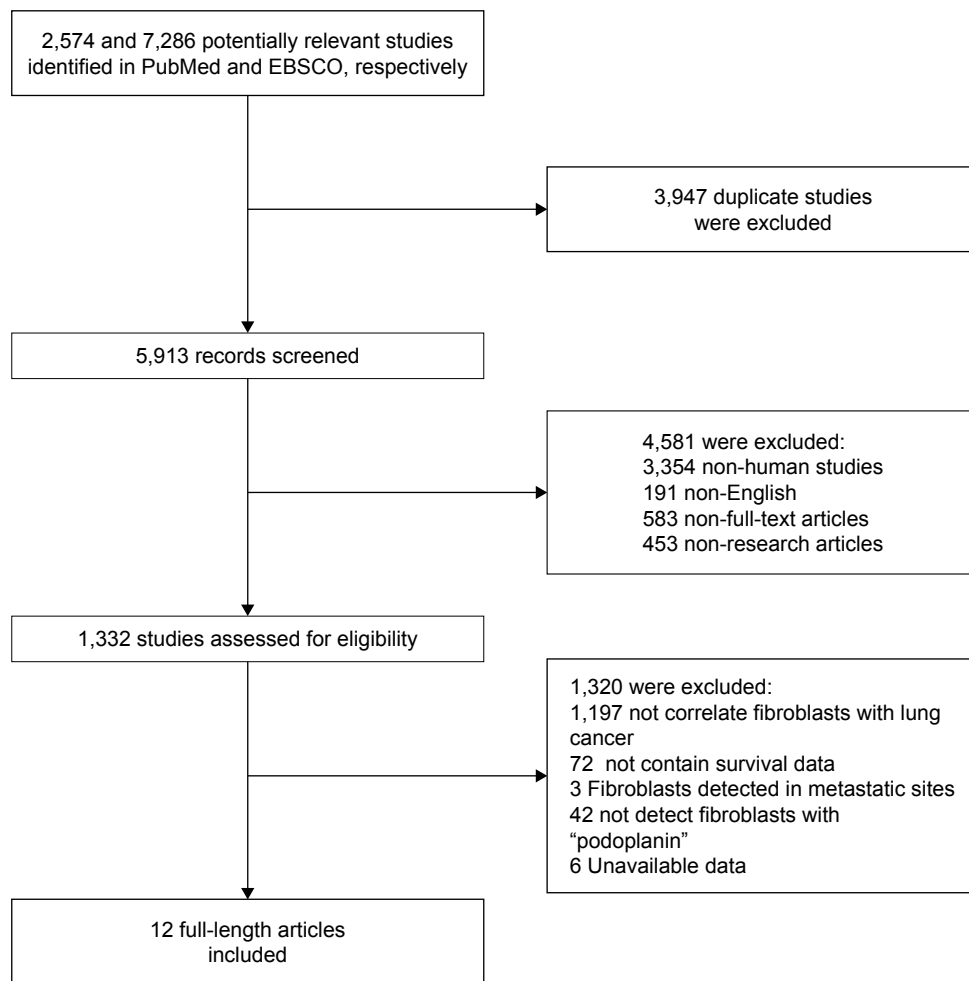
2,574 and 7,286 potentially relevant studies identified in PubMed and EBSCO, respectively

3,947 duplicate studies were excluded

5,913 records screened

4,581 were excluded:
3,354 non-human studies
191 non-English
583 non-full-text articles
453 non-research articles

1,332 studies assessed for eligibility

1,320 were excluded:
1,197 not correlate fibroblasts with lung cancer
72 not contain survival data
3 Fibroblasts detected in metastatic sites
42 not detect fibroblasts with "podoplanin"
6 Unavailable data

12 full-length articles included